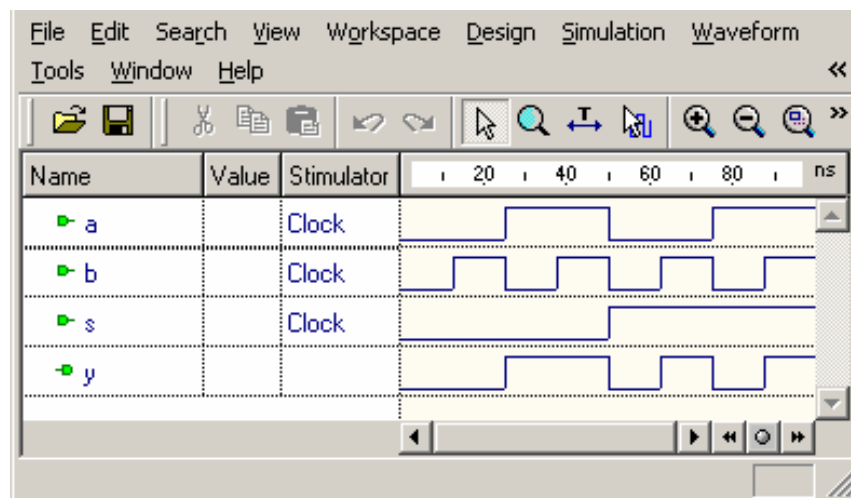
File Edit Search View Workspace Design Simulation Waveform
Tools Window Help

| Name | Value | Stimulator | 20 40 60 80 ns |
|---|---|---|---|
| a | | Clock | |
| b | | Clock | |
| s | | Clock | |
| y | | | |